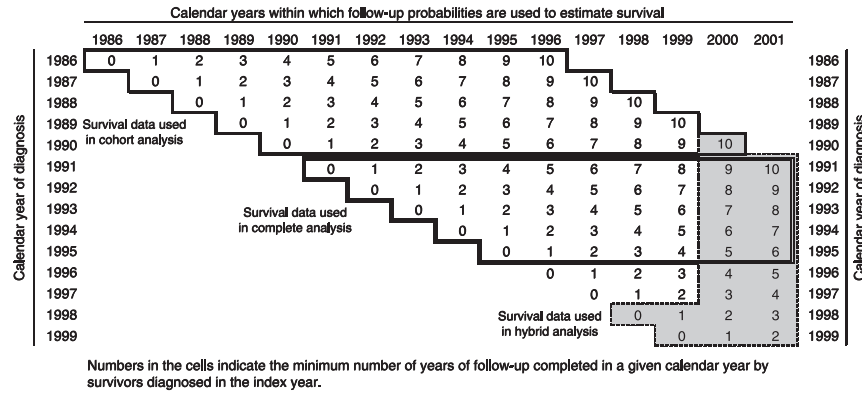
Calendar years within which follow-up probabilities are used to estimate survival

| Calendar year of diagnosis | 1986 | 1987 | 1988 | 1989 | 1990 | 1991 | 1992 | 1993 | 1994 | 1995 | 1996 | 1997 | 1998 | 1999 | 2000 | 2001 | |
|---|---|---|---|---|---|---|---|---|---|---|---|---|---|---|---|---|---|
| 1986 | 0 | 1 | 2 | 3 | 4 | 5 | 6 | 7 | 8 | 9 | 10 | | | | | | 1986 |
| 1987 | | 0 | 1 | 2 | 3 | 4 | 5 | 6 | 7 | 8 | 9 | 10 | | | | | 1987 |
| 1988 | | | 0 | 1 | 2 | 3 | 4 | 5 | 6 | 7 | 8 | 9 | 10 | | | | 1988 |
| 1989 | | | | 0 | 1 | 2 | 3 | 4 | 5 | 6 | 7 | 8 | 9 | 10 | | | 1989 |
| 1990 | | | | | 0 | 1 | 2 | 3 | 4 | 5 | 6 | 7 | 8 | 9 | 10 | | 1990 |
| 1991 | | | | | | 0 | 1 | 2 | 3 | 4 | 5 | 6 | 7 | 8 | 9 | 10 | 1991 |
| 1992 | | | | | | | 0 | 1 | 2 | 3 | 4 | 5 | 6 | 7 | 8 | 9 | 1992 |
| 1993 | | | | | | | | 0 | 1 | 2 | 3 | 4 | 5 | 6 | 7 | 8 | 1993 |
| 1994 | | | | | | | | | 0 | 1 | 2 | 3 | 4 | 5 | 6 | 7 | 1994 |
| 1995 | | | | | | | | | | 0 | 1 | 2 | 3 | 4 | 5 | 6 | 1995 |
| 1996 | | | | | | | | | | | 0 | 1 | 2 | 3 | 4 | 5 | 1996 |
| 1997 | | | | | | | | | | | | 0 | 1 | 2 | 3 | 4 | 1997 |
| 1998 | | | | | | | | | | | | | 0 | 1 | 2 | 3 | 1998 |
| 1999 | | | | | | | | | | | | | | 0 | 1 | 2 | 1999 |

Survival data used in cohort analysis

Survival data used in complete analysis

Survival data used in hybrid analysis

Calendar year of diagnosis

Numbers in the cells indicate the minimum number of years of follow-up completed in a given calendar year by survivors diagnosed in the index year.